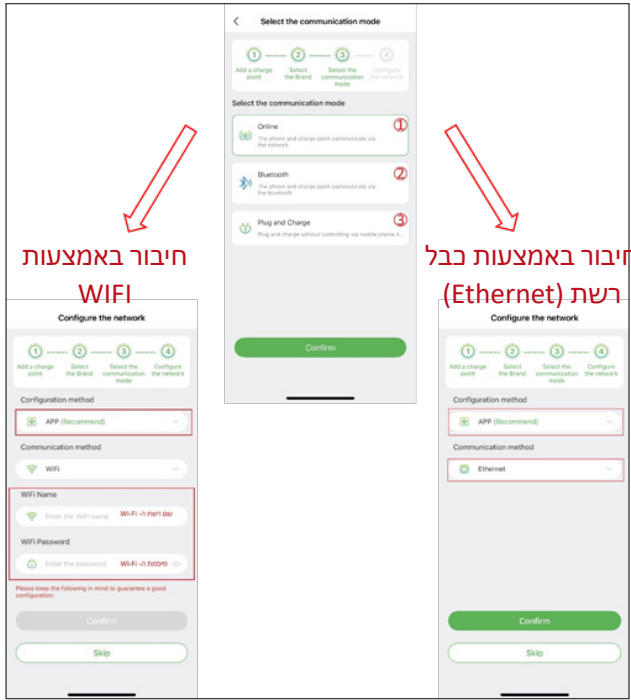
Select the communication mode

1 Add a charge point
2 Select the Brand
3 Select the communication mode
4 Configure the network

Select the communication mode

Online
The phone and charge point communicate via the network
①

Bluetooth
The phone and charge point communicate via the bluetooth
②

Plug and Charge
Plug and charge without controlling via mobile phone A...
③

Confirm

חיבור באמצעות WIFI

Configure the network

1 Add a charge point
2 Select the Brand
3 Select the communication mode
4 Configure the network

Configuration method
APP (Recommend)

Communication method
WiFi

WiFi Name
Enter the WiFi name
שם רשת ה- Wi-Fi

WiFi Password
Enter the password
סיסמת ה- Wi-Fi

Please keep the following in mind to guarantee a good configuration:

Confirm

Skip

חיבור באמצעות כבל רשת (Ethernet)

Configure the network

1 Add a charge point
2 Select the Brand
3 Select the communication mode
4 Configure the network

Configuration method
APP (Recommend)

Communication method
Ethernet

Confirm

Skip